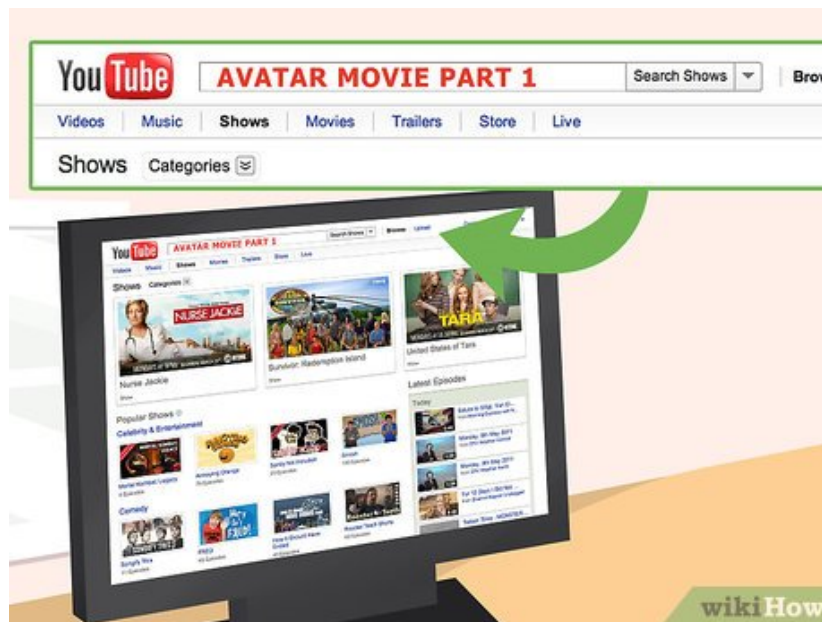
YouTube AVATAR MOVIE PART 1 Search Shows Brov

Videos Music Shows Movies Trailers Store Live

Shows Categories

YouTube AVATAR MOVIE PART 1 Search Shows Browse Upload

Videos Music Shows Movies Trailers Store Live

Shows Categories

NURSE JACKIE

Nurse Jackie

Survivor: Redemption Island

TARA

United States of Tara

Latest Episodes

Today

Popular Shows

Celebrity & Entertainment

Comedy

wikiHow